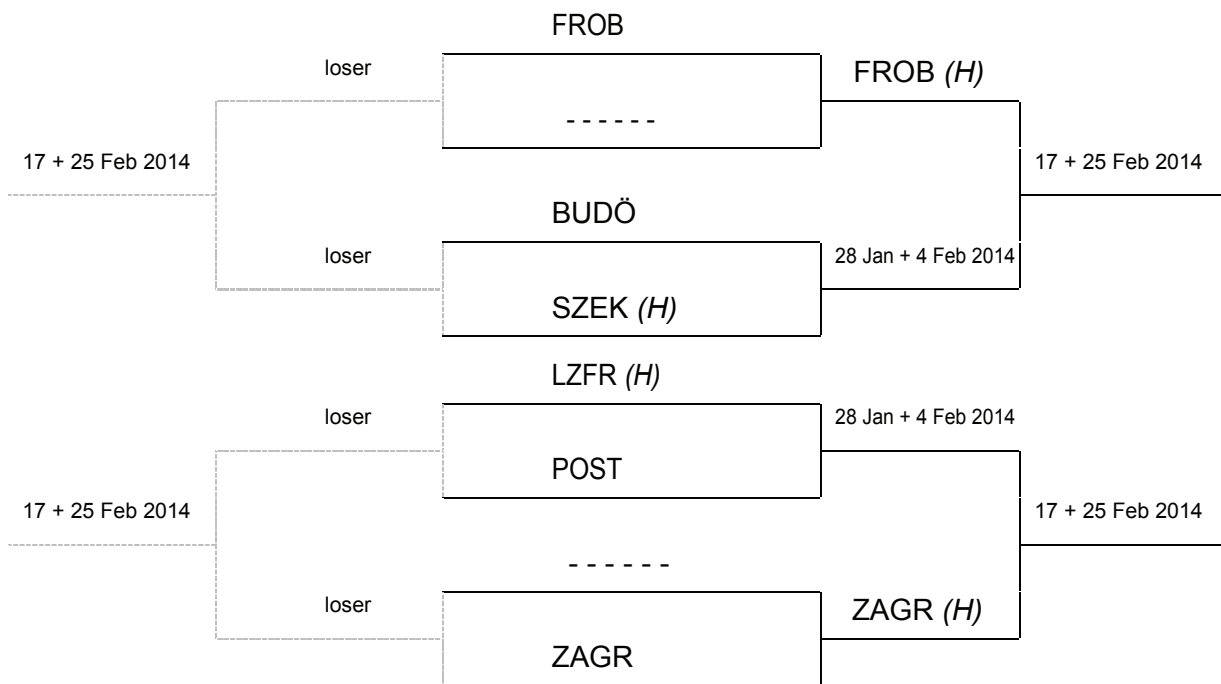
FROB

loser

FROB *(H)*

- - - - - -

17 + 25 Feb 2014

17 + 25 Feb 2014

BUDÖ

loser

28 Jan + 4 Feb 2014

SZEK *(H)*

LZFR *(H)*

loser

28 Jan + 4 Feb 2014

POST

17 + 25 Feb 2014

17 + 25 Feb 2014

- - - - - -

loser

ZAGR *(H)*

ZAGR